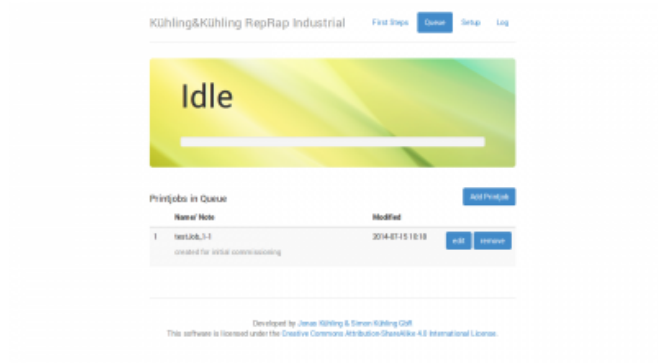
Kühling&Kühling RepRap Industrial

First Steps Queue Setup Log

Idle

Printjobs in Queue

Add Printjob

| | Name/ Note | Modified | |
|---|---|---|---|
| 1 | testJob_1-1<br>created for initial commissioning | 2014-07-15 10:10 | edit remove |

Developed by Jonas Kühling & Simon Kühling GbR
This software is licensed under the Creative Commons Attribution-ShareAlike 4.0 International License.